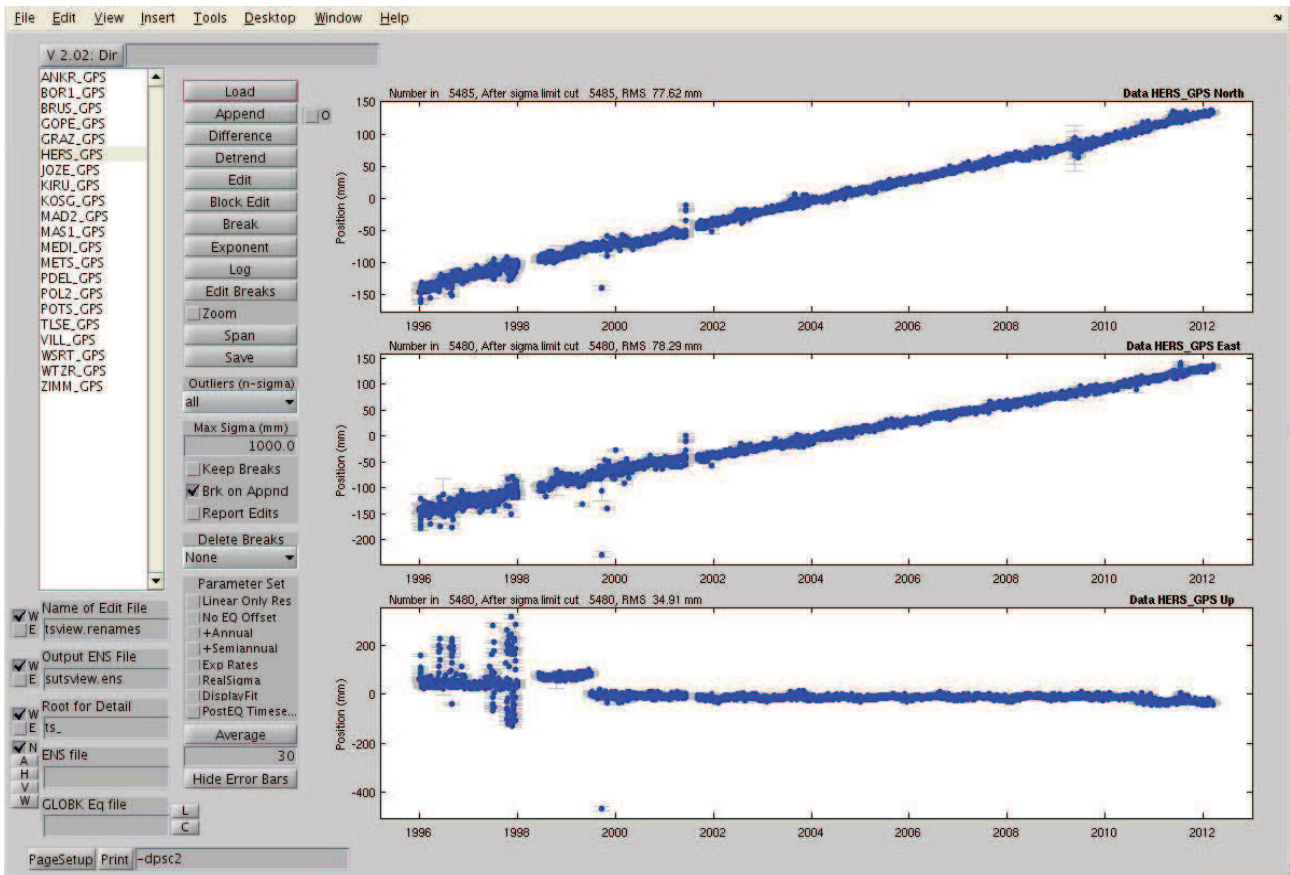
File Edit View Insert Tools Desktop Window Help

V 2.02: Dir

ANKR_GPS
BOR1_GPS
BRUS_GPS
GOPE_GPS
GRAZ_GPS
HERS_GPS
JOZE_GPS
KIRU_GPS
KOSG_GPS
MAD2_GPS
MAS1_GPS
MEDI_GPS
METS_GPS
PDEL_GPS
POL2_GPS
POTS_GPS
TLSE_GPS
VILL_GPS
WSRT_GPS
WTZR_GPS
ZIMM_GPS

Load
Append
O
Difference
Detrend
Edit
Block Edit
Break
Exponent
Log
Edit Breaks
Zoom
Span
Save
Outliers (n-sigma)
all
Max Sigma (mm)
1000.0
Keep Breaks
Brk on Appnd
Report Edits
Delete Breaks
None
Parameter Set
Linear Only Res
No EQ Offset
+Annual
+Semiannual
Exp Rates
RealSigma
DisplayFit
PostEQ Timese...
Average
30
Hide Error Bars

W
E
Name of Edit File
tsview.renames
W
E
Output ENS File
sutsview.ens
W
E
Root for Detail
ts_
N
A
H
V
W
ENS file
GLOBK Eq file
L
C
PageSetup Print -dpsc2

Number in 5485, After sigma limit cut 5485, RMS 77.62 mm
Data HERS_GPS North
Position (mm)
150
100
50
0
-50
-100
-150
1996 1998 2000 2002 2004 2006 2008 2010 2012

Number in 5480, After sigma limit cut 5480, RMS 78.29 mm
Data HERS_GPS East
Position (mm)
150
100
50
0
-50
-100
-150
-200
1996 1998 2000 2002 2004 2006 2008 2010 2012

Number in 5480, After sigma limit cut 5480, RMS 34.91 mm
Data HERS_GPS Up
Position (mm)
200
0
-200
-400
1996 1998 2000 2002 2004 2006 2008 2010 2012